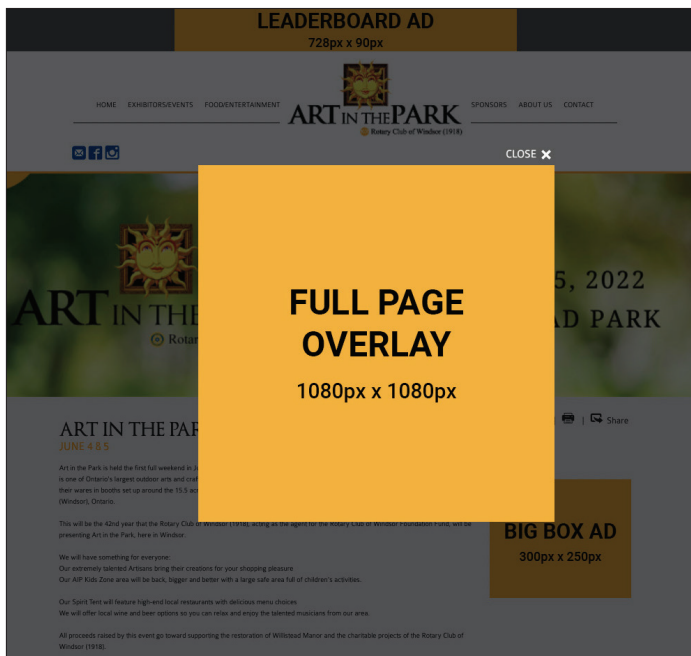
LEADERBOARD AD
728px x 90px

HOME EXHIBITORS/EVENTS FOOD/ENTERTAINMENT

ART IN THE PARK
Rotary Club of Windsor (1918)

SPONSORS ABOUT US CONTACT

CLOSE ✕

ART IN THE
Rotar

5, 2022
AD PARK

FULL PAGE OVERLAY
1080px x 1080px

ART IN THE PAR
JUNE 4 & 5

| Share

Art in the Park is held the first full weekend in J
is one of Ontario's largest outdoor arts and craf
their wares in booths set up around the 15.5 ac
(Windsor), Ontario.

This will be the 42nd year that the Rotary Club of Windsor (1918), acting as the agent for the Rotary Club of Windsor Foundation Fund, will be presenting Art in the Park, here in Windsor.

We will have something for everyone:
Our extremely talented Artisans bring their creations for your shopping pleasure
Our AIP Kids Zone area will be back, bigger and better with a large safe area full of children's activities.

Our Spirit Tent will feature high-end local restaurants with delicious menu choices
We will offer local wine and beer options so you can relax and enjoy the talented musicians from our area.

All proceeds raised by this event go toward supporting the restoration of Willistead Manor and the charitable projects of the Rotary Club of Windsor (1918).

BIG BOX AD
300px x 250px